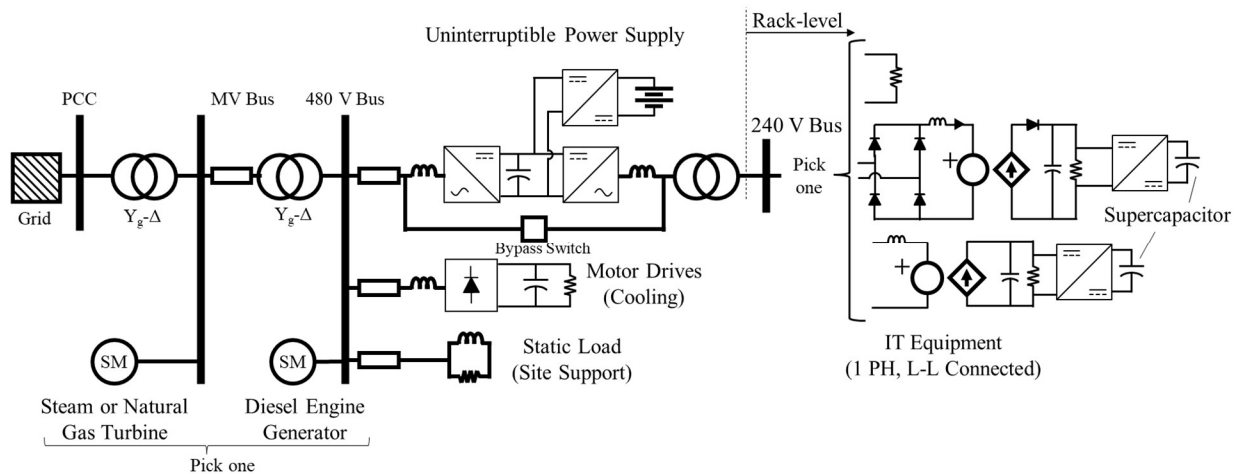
Uninterruptible Power Supply

Rack-level

PCC

MV Bus

480 V Bus

240 V Bus

Pick one

Grid

$Y_g$-Δ

$Y_g$-Δ

Bypass Switch

Supercapacitor

Motor Drives (Cooling)

SM

SM

Static Load (Site Support)

IT Equipment (1 PH, L-L Connected)

Steam or Natural Gas Turbine

Diesel Engine Generator

Pick one